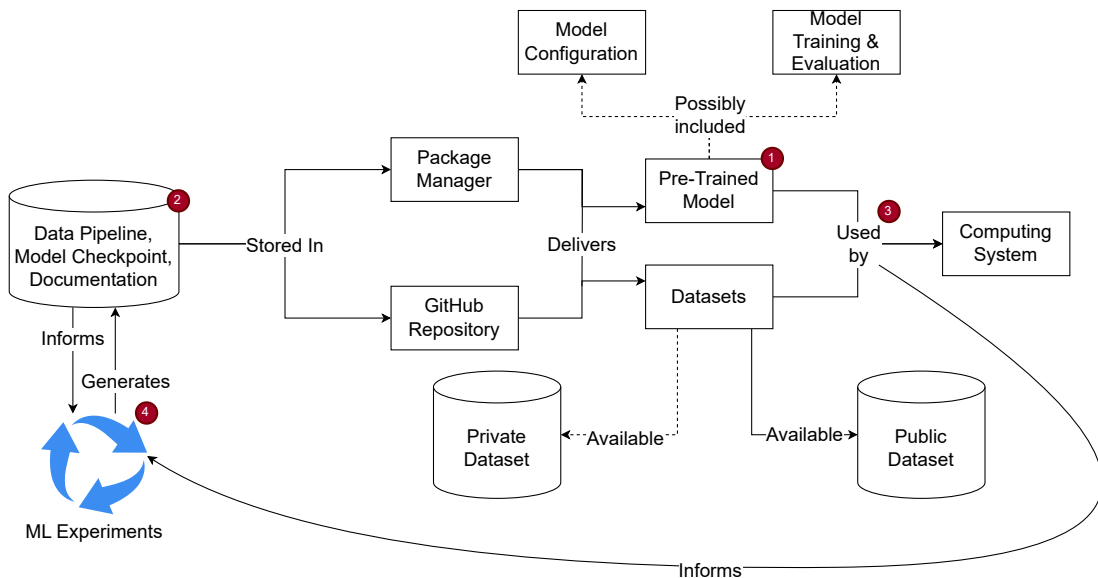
Model Configuration

Model Training & Evaluation

Possibly included

Package Manager

Pre-Trained Model

1

2

Data Pipeline, Model Checkpoint, Documentation

Stored In

Delivers

3

Used by

Computing System

GitHub Repository

Datasets

Informs

Generates

4

Private Dataset

Available

Available

Public Dataset

ML Experiments

Informs